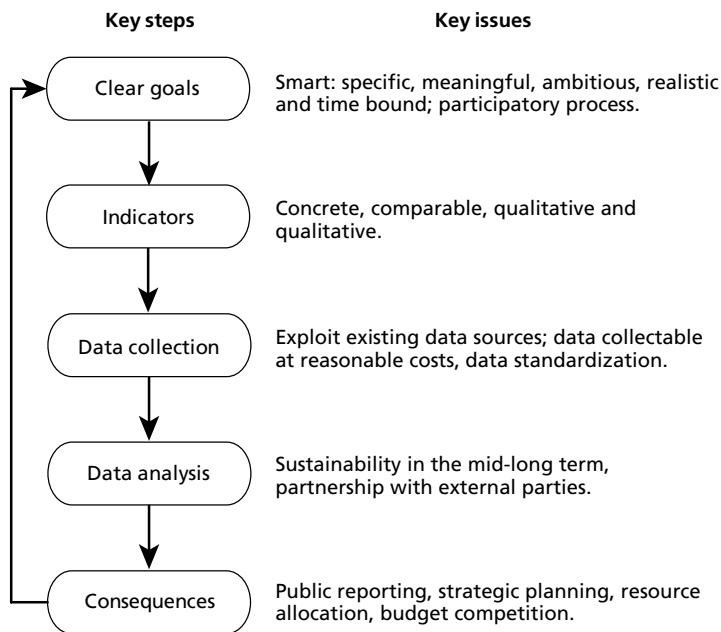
Key steps

Key issues

Clear goals

Smart: specific, meaningful, ambitious, realistic and time bound; participatory process.

Indicators

Concrete, comparable, qualitative and qualitative.

Data collection

Exploit existing data sources; data collectable at reasonable costs, data standardization.

Data analysis

Sustainability in the mid-long term, partnership with external parties.

Consequences

Public reporting, strategic planning, resource allocation, budget competition.